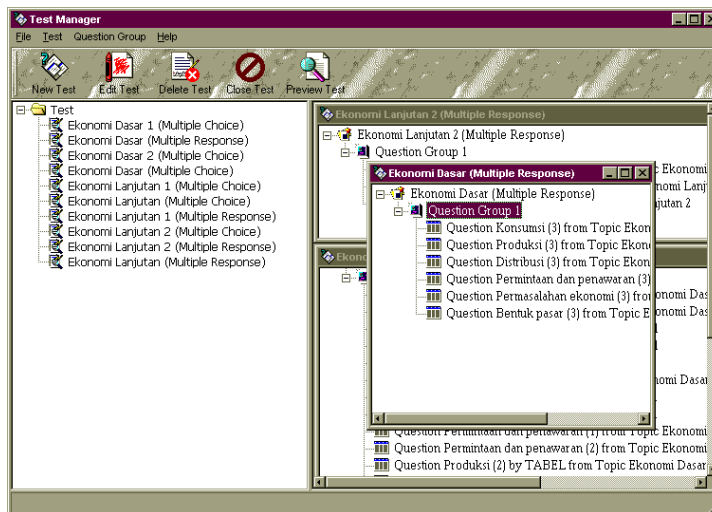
Test Manager

File Test Question Group Help

New Test Edit Test Delete Test Close Test Preview Test

Test
Ekonomi Dasar 1 (Multiple Choice)
Ekonomi Dasar (Multiple Response)
Ekonomi Dasar 2 (Multiple Choice)
Ekonomi Dasar (Multiple Choice)
Ekonomi Lanjutan 1 (Multiple Choice)
Ekonomi Lanjutan (Multiple Choice)
Ekonomi Lanjutan 1 (Multiple Response)
Ekonomi Lanjutan 2 (Multiple Choice)
Ekonomi Lanjutan 2 (Multiple Response)
Ekonomi Lanjutan (Multiple Response)

Ekonomi Lanjutan 2 (Multiple Response)
Ekonomi Lanjutan 2 (Multiple Response)
Question Group 1
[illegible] Ekonomi
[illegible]nomi Lanj
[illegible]jutan 2

Ekonomi Dasar (Multiple Response)
Ekonomi Dasar (Multiple Response)
Question Group 1
Question Konsumsi (3) from Topic Ekon
Question Produksi (3) from Topic Ekon
Question Distribusi (3) from Topic Ekon
Question Permintaan dan penawaran (3)
Question Permasalahan ekonomi (3) fro
Question Bentuk pasar (3) from Topic E

Ekon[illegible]
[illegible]onomi Das
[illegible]onomi Das
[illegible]onomi Dasar

Question Permintaan dan penawaran (1) from Topic Ekonomi
Question Permintaan dan penawaran (2) from Topic Ekonomi
Question Produksi (2) by TABEL from Topic Ekonomi Dasar